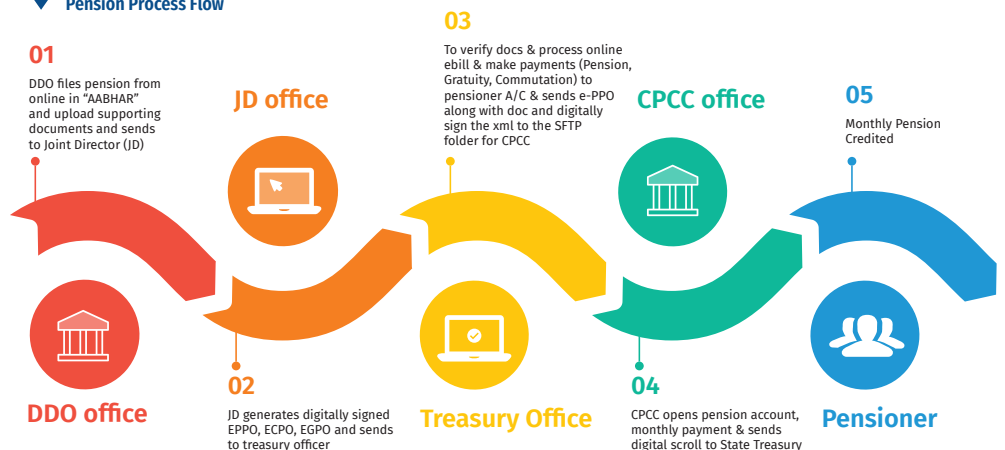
Pension Process Flow

01

DDO files pension from online in "AABHAR" and upload supporting documents and sends to Joint Director (JD)

JD office

03

To verify docs & process online ebill & make payments (Pension, Gratuity, Commutation) to pensioner A/C & sends e-PPO along with doc and digitally sign the xml to the SFTP folder for CPCC

CPCC office

05

Monthly Pension Credited

DDO office

02

JD generates digitally signed EPPO, ECPO, EGPO and sends to treasury officer

Treasury Office

04

CPCC opens pension account, monthly payment & sends digital scroll to State Treasury

Pensioner